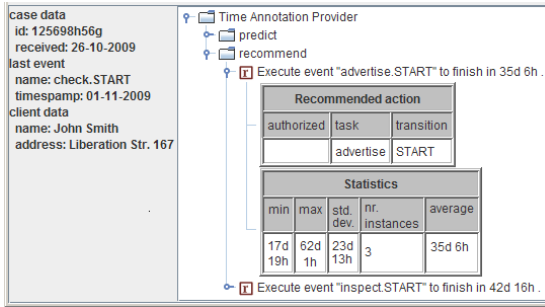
case data
id: 125698h56g
received: 26-10-2009
last event
name: check.START
timespamp: 01-11-2009
client data
name: John Smith
address: Liberation Str. 167

Time Annotation Provider
predict
recommend
Execute event "advertise.START" to finish in 35d 6h .

| Recommended action | | |
|---|---|---|
| authorized | task | transition |
| | advertise | START |

| Statistics | | | | |
|---|---|---|---|---|
| min | max | std. dev. | nr. instances | average |
| 17d 19h | 62d 1h | 23d 13h | 3 | 35d 6h |

Execute event "inspect.START" to finish in 42d 16h .